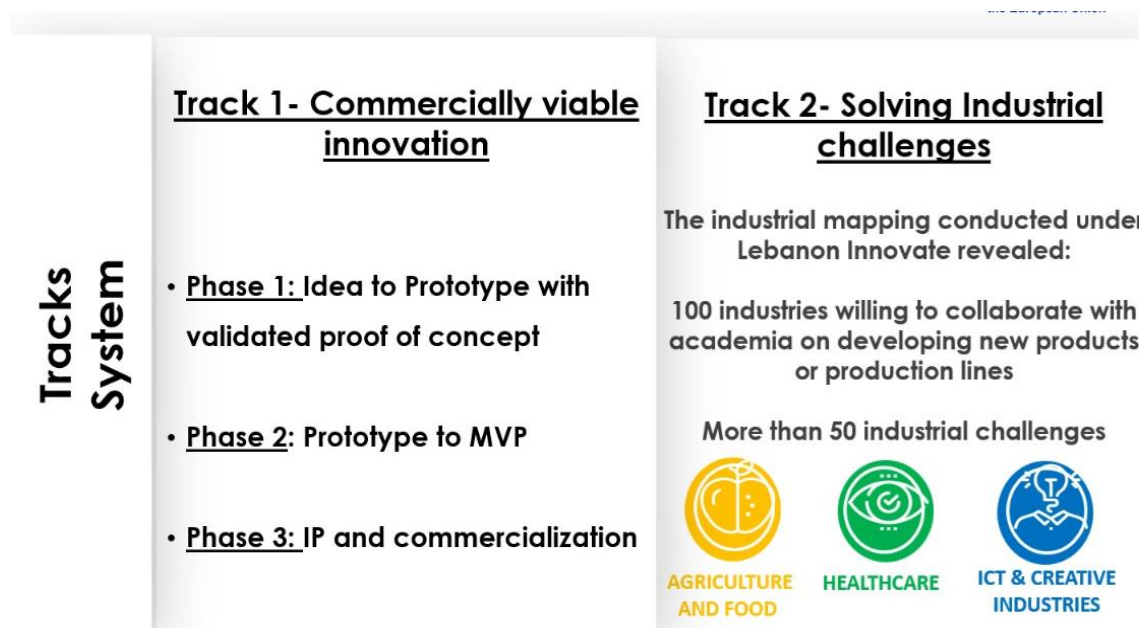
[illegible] the European Union

Tracks System

Track 1- Commercially viable innovation

• Phase 1: Idea to Prototype with validated proof of concept

• Phase 2: Prototype to MVP

• Phase 3: IP and commercialization

Track 2- Solving Industrial challenges

The industrial mapping conducted under Lebanon Innovate revealed:

100 industries willing to collaborate with academia on developing new products or production lines

More than 50 industrial challenges

AGRICULTURE AND FOOD

HEALTHCARE

ICT & CREATIVE INDUSTRIES